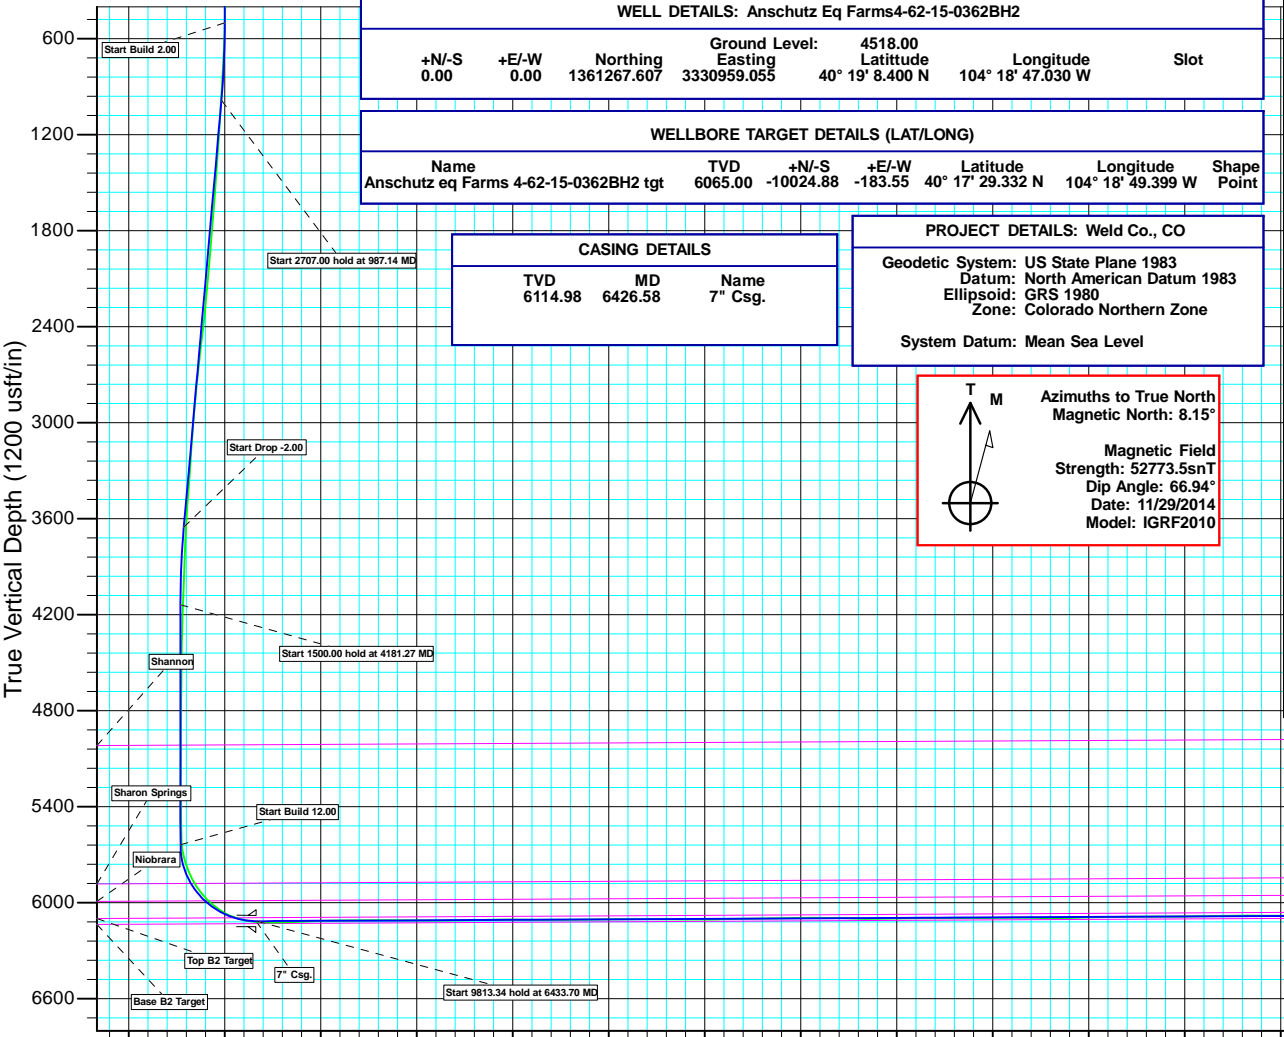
WELL DETAILS: Anschutz Eq Farms4-62-15-0362BH2

Ground Level: 4518.00

| +N/-S | +E/-W | Northing | Easting | Latittude | Longitude | Slot |
|---|---|---|---|---|---|---|
| 0.00 | 0.00 | 1361267.607 | 3330959.055 | 40° 19' 8.400 N | 104° 18' 47.030 W | |

WELLBORE TARGET DETAILS (LAT/LONG)

| Name | TVD | +N/-S | +E/-W | Latitude | Longitude | Shape |
|---|---|---|---|---|---|---|
| Anschutz eq Farms 4-62-15-0362BH2 tgt | 6065.00 | -10024.88 | -183.55 | 40° 17' 29.332 N | 104° 18' 49.399 W | Point |

CASING DETAILS

| TVD | MD | Name |
|---|---|---|
| 6114.98 | 6426.58 | 7" Csg. |

PROJECT DETAILS: Weld Co., CO

Geodetic System: US State Plane 1983
Datum: North American Datum 1983
Ellipsoid: GRS 1980
Zone: Colorado Northern Zone

System Datum: Mean Sea Level

T
M
Azimuths to True North
Magnetic North: 8.15°

Magnetic Field
Strength: 52773.5snT
Dip Angle: 66.94°
Date: 11/29/2014
Model: IGRF2010

600
Start Build 2.00
1200
1800
Start 2707.00 hold at 987.14 MD
2400
True Vertical Depth (1200 usft/in)
3000
Start Drop -2.00
3600
4200
Start 1500.00 hold at 4181.27 MD
Shannon
4800
Sharon Springs
5400
Start Build 12.00
Niobrara
6000
Top B2 Target
7" Csg.
Start 9813.34 hold at 6433.70 MD
6600
Base B2 Target